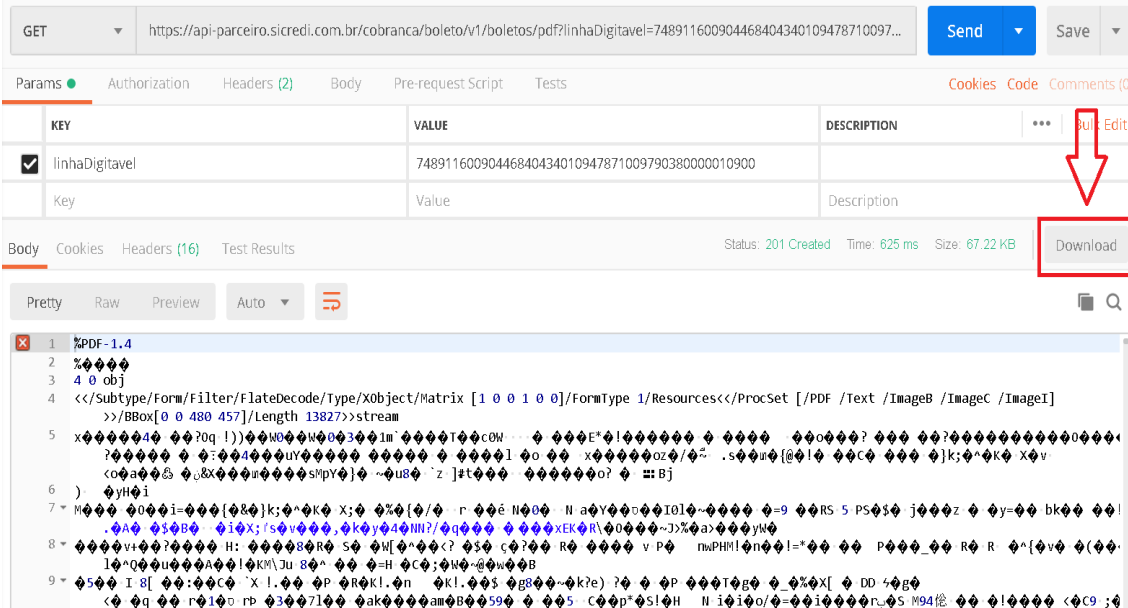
GET https://api-parceiro.sicredi.com.br/cobranca/boleto/v1/boletos/pdf?linhaDigitavel=7489116009044684043401094787100097... Send Save

Params Authorization Headers (2) Body Pre-request Script Tests Cookies Code Comments (0)

| KEY | VALUE | DESCRIPTION |
|---|---|---|
| linhaDigitavel | 74891160090446840434010947871009790380000010900 | |
| Key | Value | Description |

Bulk Edit

Body Cookies Headers (16) Test Results Status: 201 Created Time: 625 ms Size: 67.22 KB Download

Pretty Raw Preview Auto

1 %PDF-1.4
2 %����
3 4 0 obj
4 <</Subtype/Form/Filter/FlateDecode/Type/XObject/Matrix [1 0 0 1 0 0]/FormType 1/Resources<</ProcSet [/PDF /Text /ImageB /ImageC /ImageI] >>/BBox[0 0 480 457]/Length 13827>>stream
5 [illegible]
6 ) �yH�i
7 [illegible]
8 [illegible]
9 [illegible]